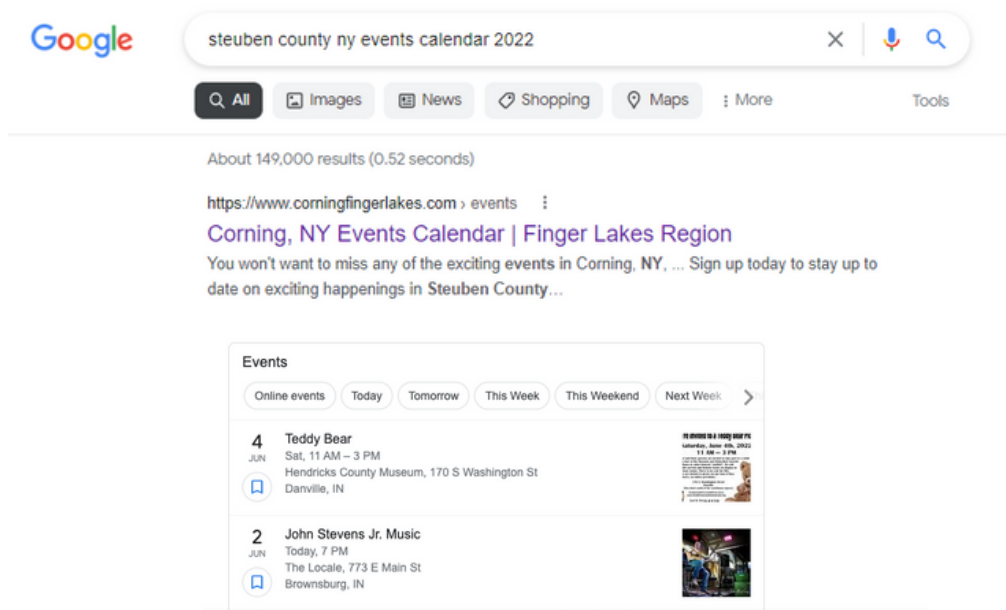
Google

steuben county ny events calendar 2022

All Images News Shopping Maps More Tools

About 149,000 results (0.52 seconds)

https://www.corningfingerlakes.com › events

Corning, NY Events Calendar | Finger Lakes Region

You won't want to miss any of the exciting events in Corning, NY, ... Sign up today to stay up to date on exciting happenings in Steuben County...

Events

Online events Today Tomorrow This Week This Weekend Next Week

4 JUN
Teddy Bear
Sat, 11 AM – 3 PM
Hendricks County Museum, 170 S Washington St
Danville, IN

Saturday, June 4th, 2022
11 AM – 3 PM

2 JUN
John Stevens Jr. Music
Today, 7 PM
The Locale, 773 E Main St
Brownsburg, IN